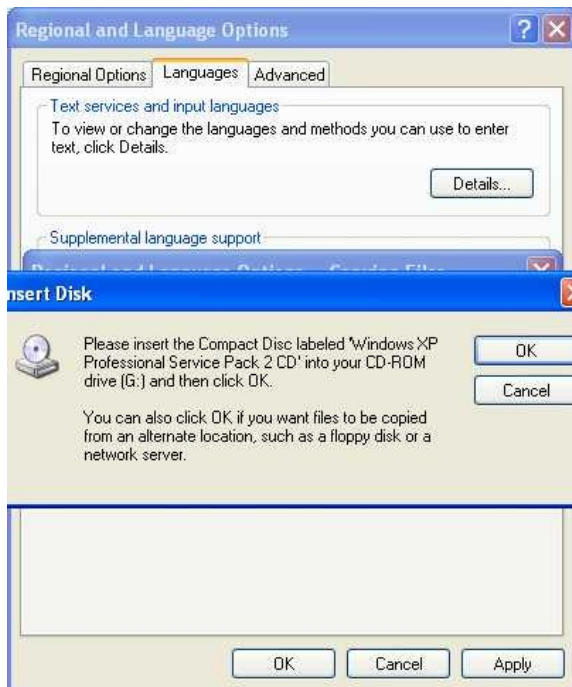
Regional and Language Options

Regional Options | Languages | Advanced

Text services and input languages

To view or change the languages and methods you can use to enter text, click Details.

Details...

Supplemental language support

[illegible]

nsert Disk

Please insert the Compact Disc labeled 'Windows XP Professional Service Pack 2 CD' into your CD-ROM drive (G:) and then click OK.

You can also click OK if you want files to be copied from an alternate location, such as a floppy disk or a network server.

OK

Cancel

OK

Cancel

Apply